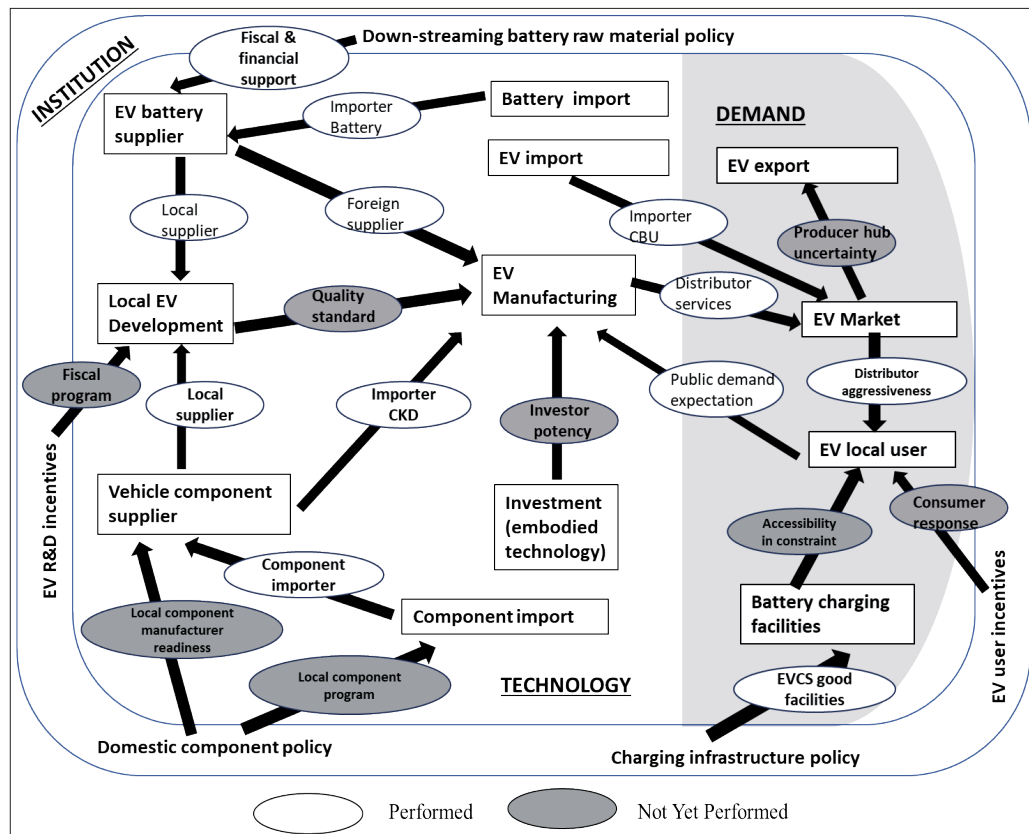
INSTITUTION

Fiscal & financial support

Down-streaming battery raw material policy

EV battery supplier

Importer Battery

Battery import

DEMAND

EV import

EV export

Local supplier

Foreign supplier

Importer CBU

Producer hub uncertainty

Local EV Development

Quality standard

EV Manufacturing

Distributor services

EV Market

Fiscal program

Local supplier

Importer CKD

Investor potency

Public demand expectation

Distributor aggressiveness

EV local user

EV R&D incentives

Vehicle component supplier

Investment (embodied technology)

Consumer response

Accessibility in constraint

Component importer

Local component manufacturer readiness

Component import

Battery charging facilities

EV user incentives

Local component program

TECHNOLOGY

EVCS good facilities

Domestic component policy

Charging infrastructure policy

Performed

Not Yet Performed